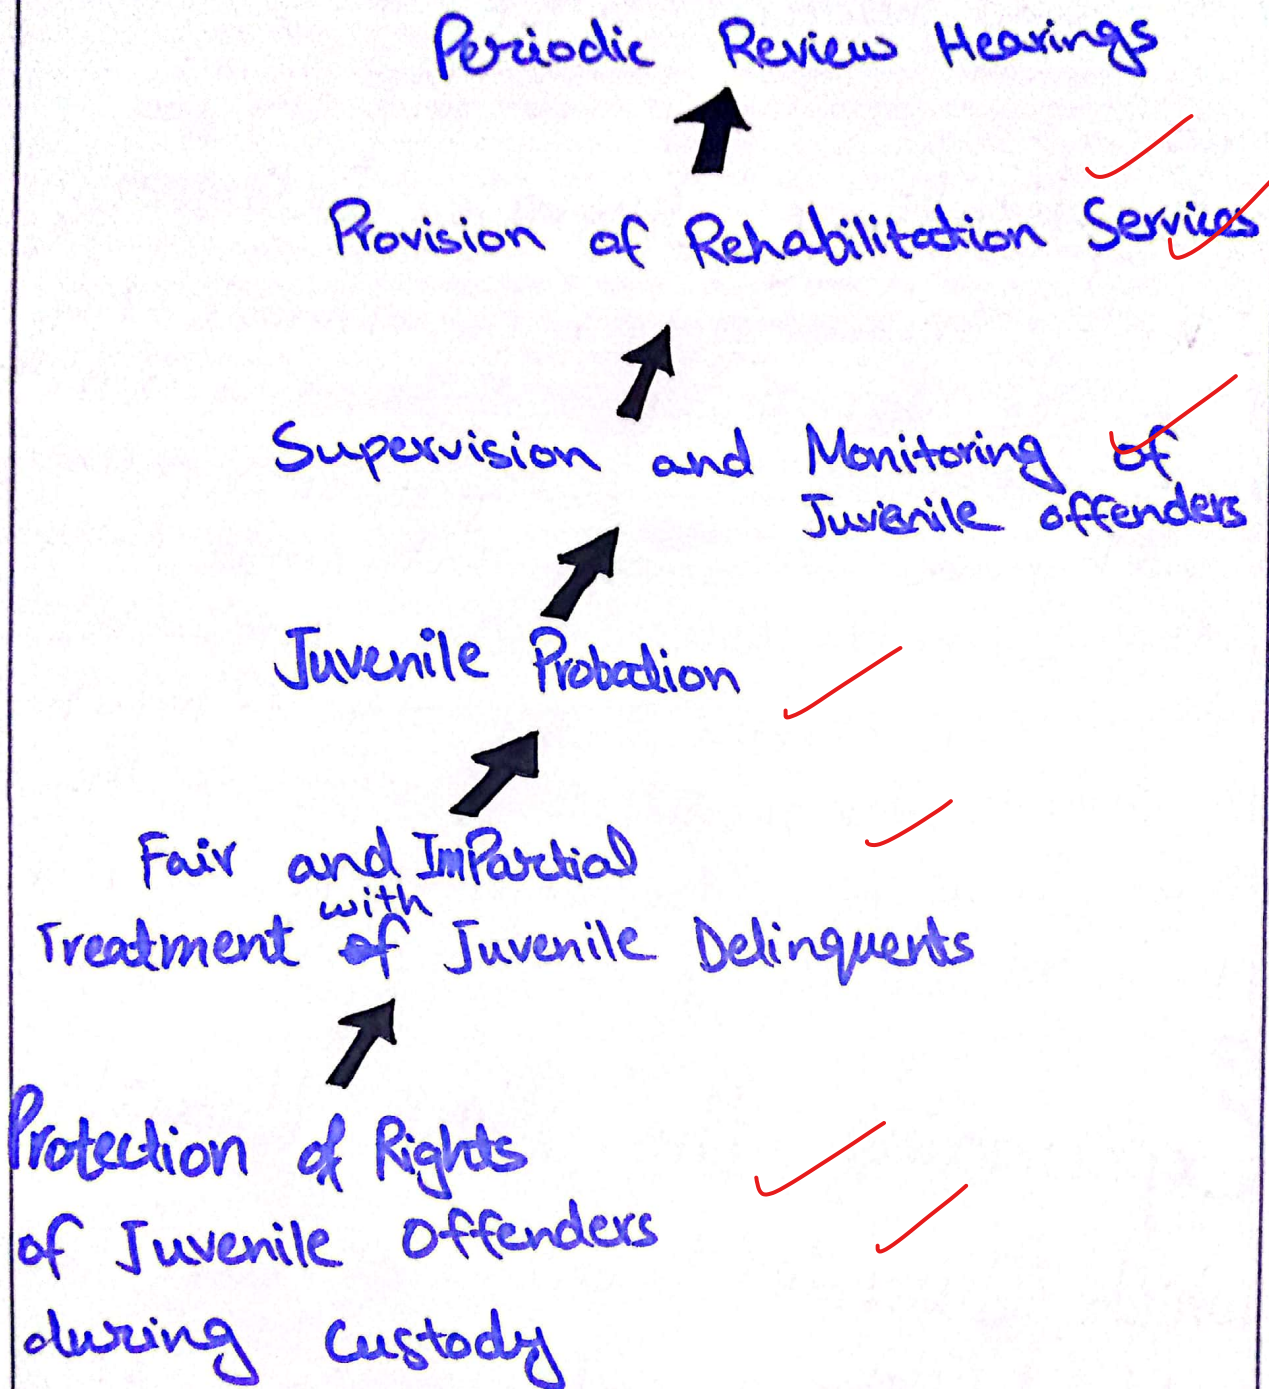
Periodic Review Hearings

Provision of Rehabilitation Services

Supervision and Monitoring of Juvenile offenders

Juvenile Probation

Fair and ImPartial Treatment with Juvenile Delinquents

Protection of Rights of Juvenile Offenders during Custody